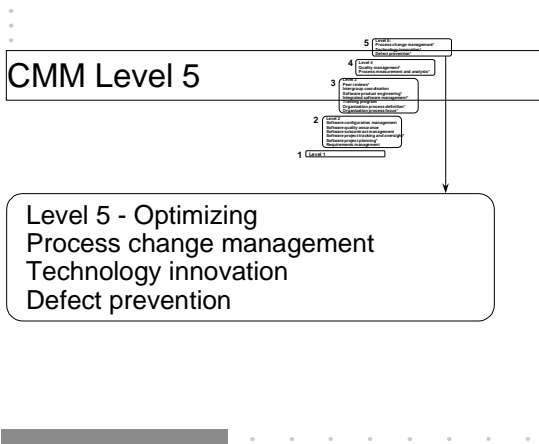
CMM Level 5

5 Level 5
Process change management*
Technology innovation*
Defect prevention*

4 Level 4
Quality management*
Process measurement and analysis*

3 Level 3
Peer reviews*
Intergroup coordination
Software product engineering*
Integrated software management*
Training program
Organization process definition*
Organization process focus*

2 Level 2
Software configuration management
Software quality assurance
Software subcontract management
Software project tracking and oversight*
Software project planning*
Requirements management

1 Level 1

Level 5 - Optimizing
Process change management
Technology innovation
Defect prevention